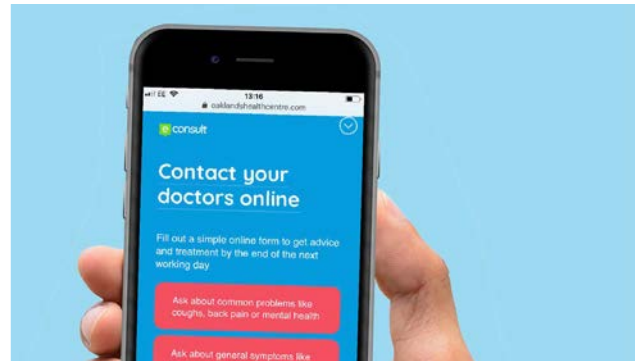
EE 13:16
oaklandshealthcentre.com

e consult

Contact your doctors online

Fill out a simple online form to get advice and treatment by the end of the next working day

Ask about common problems like coughs, back pain or mental health

Ask about general symptoms like